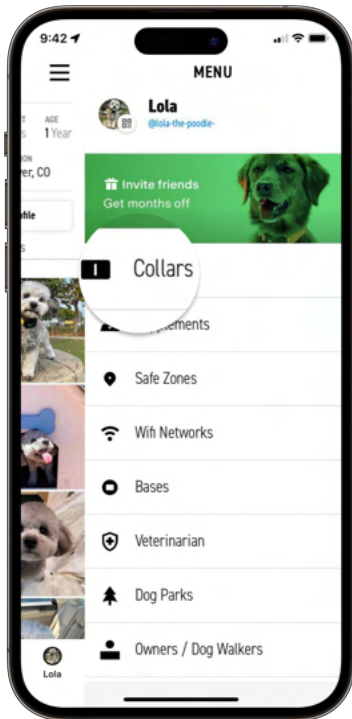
9:42

MENU

Lola
@lola-the-poodle-

T
s
AGE
1 Year

ION
er, CO

ofile

Invite friends
Get months off

Collars

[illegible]ements

Safe Zones

Wifi Networks

Bases

Veterinarian

Dog Parks

Owners / Dog Walkers

Lola